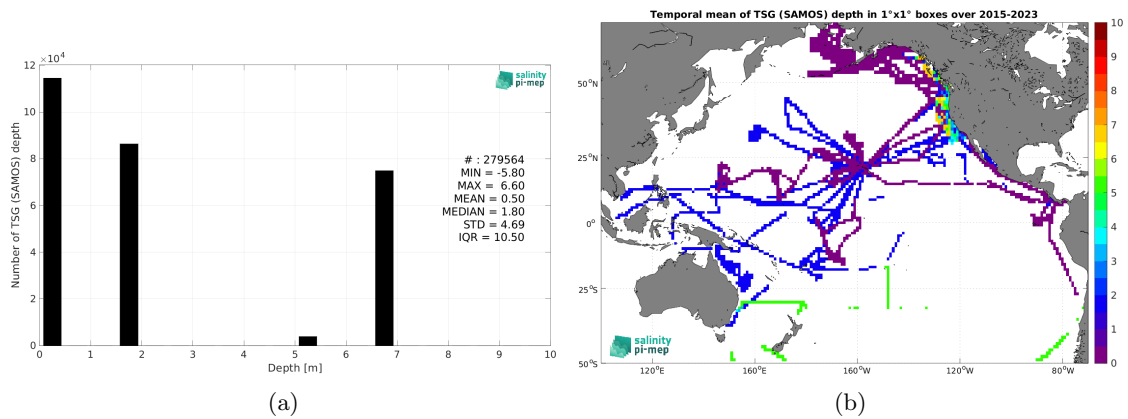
$\times10^4$
12
10
8
6
4
2
0
Number of TSG (SAMOS) depth
0 1 2 3 4 5 6 7 8 9 10
Depth [m]

salinity pi-mep

# : 279564
MIN = -5.80
MAX = 6.60
MEAN = 0.50
MEDIAN = 1.80
STD = 4.69
IQR = 10.50

(a)

Temporal mean of TSG (SAMOS) depth in 1°x1° boxes over 2015-2023

50°N
25°N
0°
25°S
50°S
120°E 160°E 160°W 120°W 80°W

10
9
8
7
6
5
4
3
2
1
0

salinity pi-mep

(b)